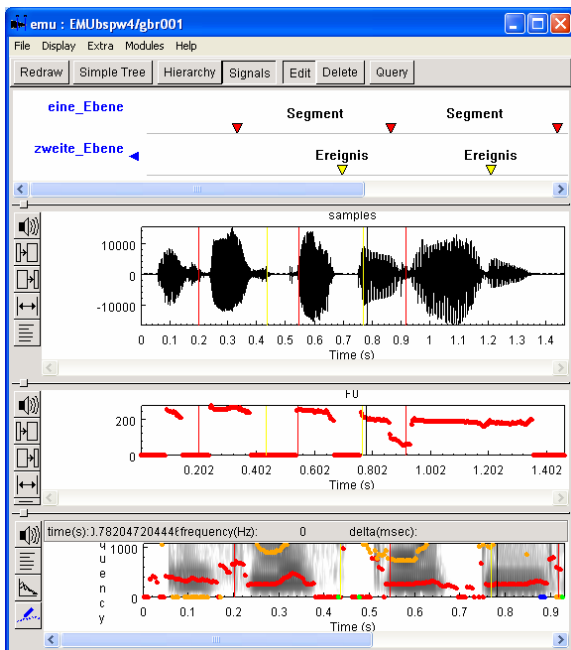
emu : EMUbspw4/gbr001

File Display Extra Modules Help

Redraw Simple Tree Hierarchy Signals Edit Delete Query

eine_Ebene

Segment

Segment

zweite_Ebene

Ereignis

Ereignis

samples

10000
0
-10000

0 0.1 0.2 0.3 0.4 0.5 0.6 0.7 0.8 0.9 1 1.1 1.2 1.3 1.4

Time (s)

F0

200
0

0.202 0.402 0.602 0.802 1.002 1.202 1.402

Time (s)

time(s): ).78204720444€ frequency(Hz): 0 delta(msec):

1000
0

u e n c y

0 0.1 0.2 0.3 0.4 0.5 0.6 0.7 0.8 0.9

Time (s)